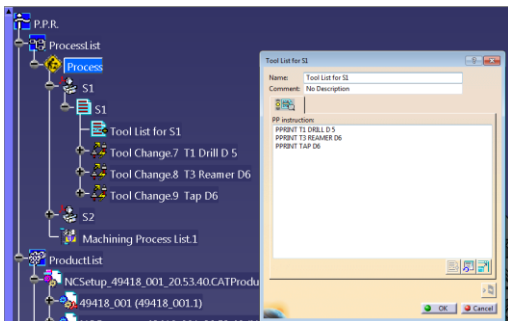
P.P.R.

ProcessList

Process

S1

S1

Tool List for S1

Tool Change.7 T1 Drill D 5

Tool Change.8 T3 Reamer D6

Tool Change.9 Tap D6

S2

Machining Process List.1

ProductList

NCSetup_49418_001_20.53.40.CATProdu

49418_001 (49418_001.1)

Tool List for S1

Name: Tool List for S1

Comment: No Description

PP instruction:

PPRINT T1 DRILL D 5
PPRINT T3 REAMER D6
PPRINT TAP D6

OK

Cancel